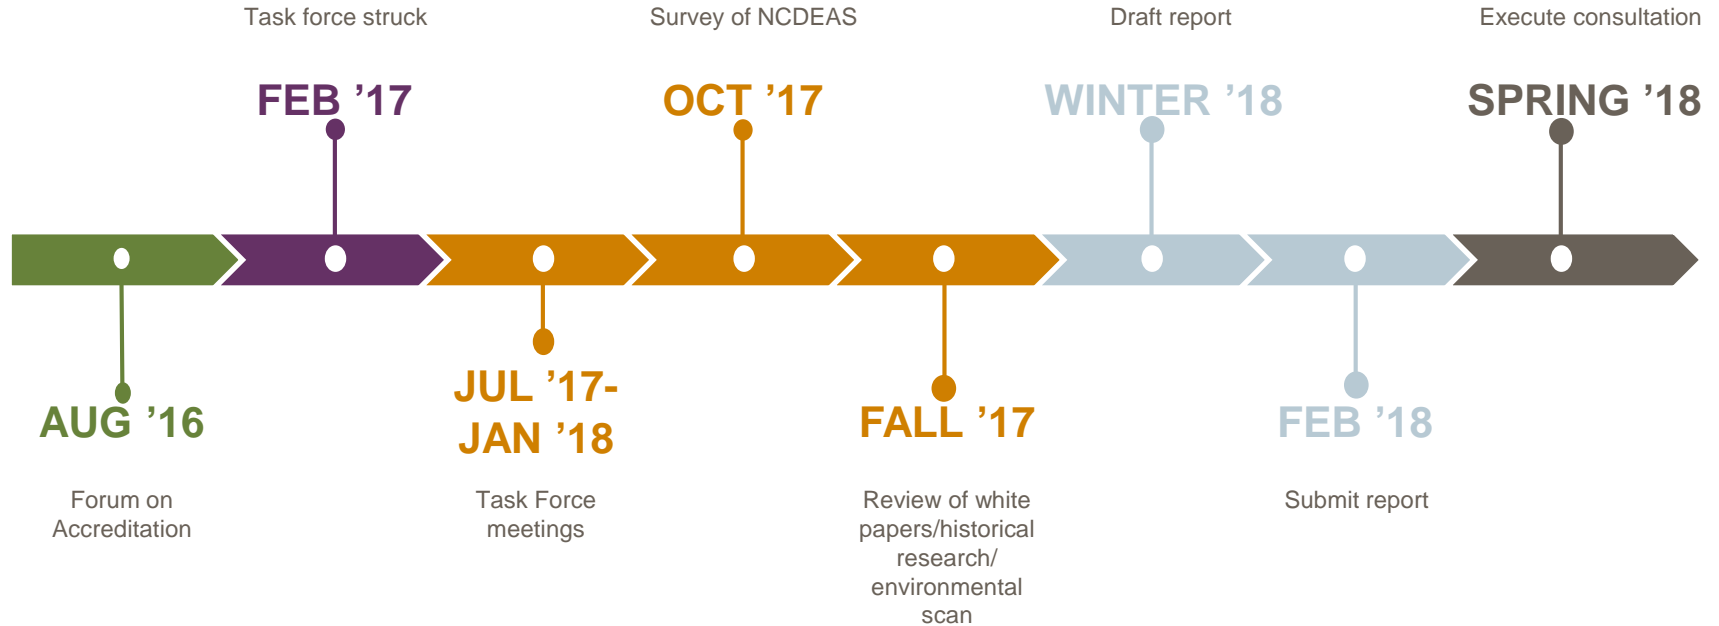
Task force struck

FEB ’17

Survey of NCDEAS

OCT ’17

Draft report

WINTER ’18

Execute consultation

SPRING ’18

AUG ’16

Forum on Accreditation

JUL ’17- JAN ’18

Task Force meetings

FALL ’17

Review of white papers/historical research/ environmental scan

FEB ’18

Submit report